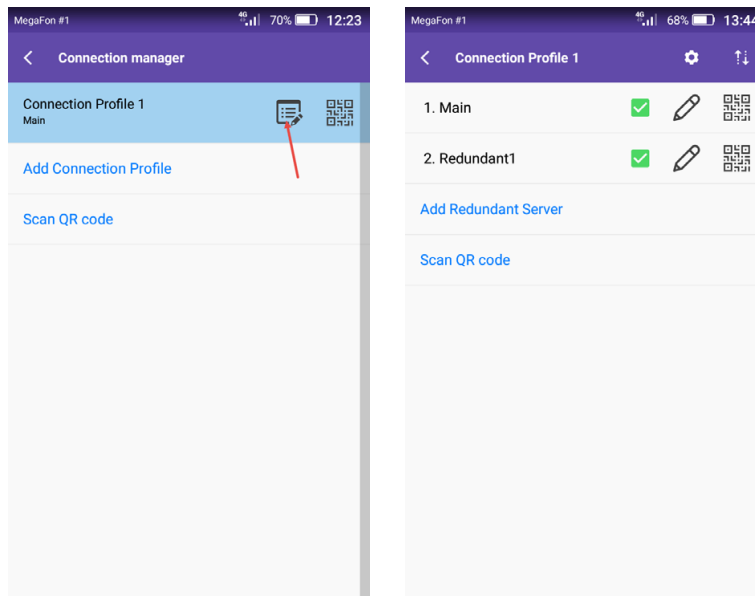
MegaFon #1 4G 70% 12:23

Connection manager

Connection Profile 1
Main

Add Connection Profile

Scan QR code

MegaFon #1 4G 68% 13:44

Connection Profile 1

1. Main

2. Redundant1

Add Redundant Server

Scan QR code